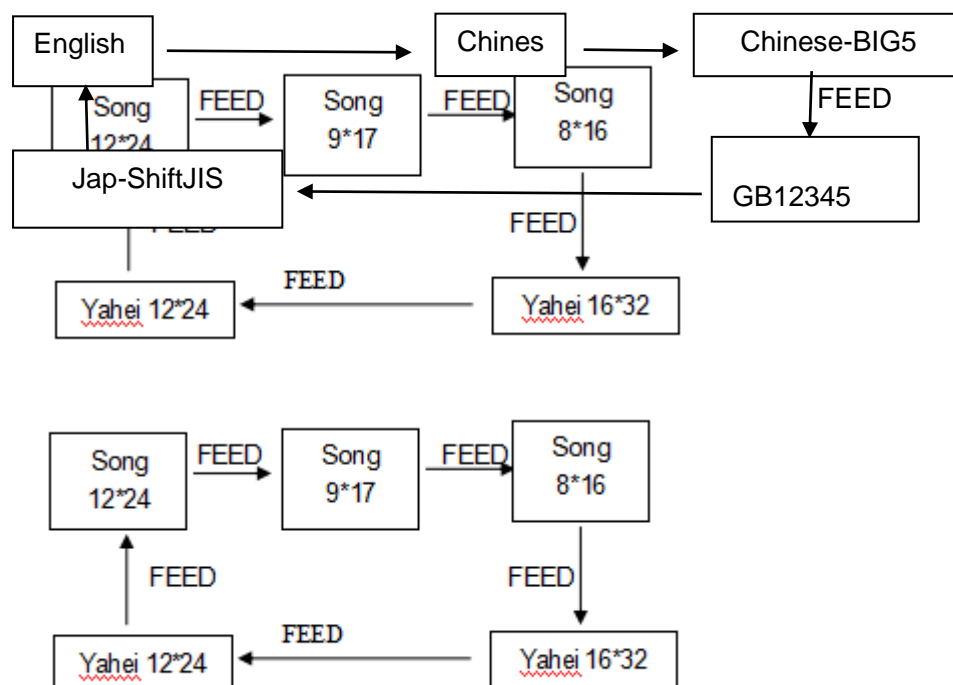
English

Chines

Chinese-BIG5

Song 12*24

FEED

Song 9*17

FEED

Song 8*16

FEED

Jap-ShiftJIS

GB12345

FEED

FEED

FEED

Yahei 12*24

Yahei 16*32

Song 12*24

FEED

Song 9*17

FEED

Song 8*16

FEED

FEED

FEED

Yahei 12*24

Yahei 16*32